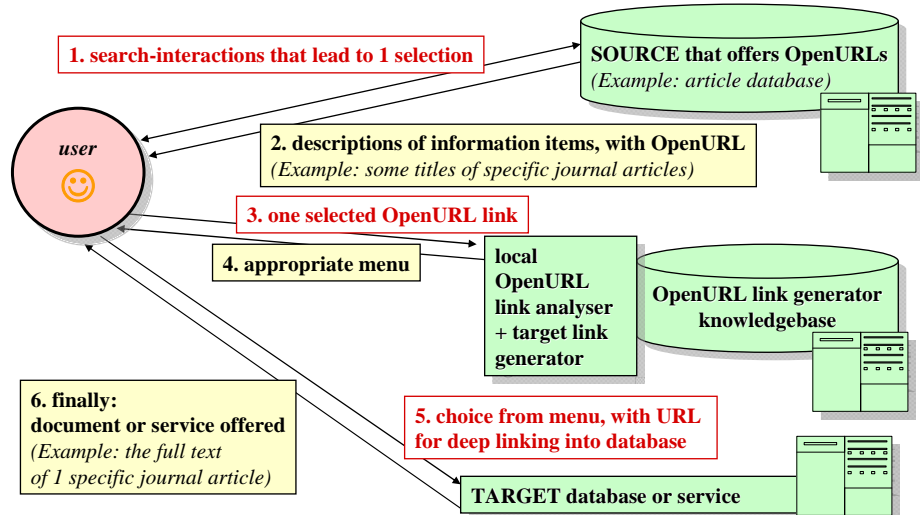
1. search-interactions that lead to 1 selection

SOURCE that offers OpenURLs
(Example: article database)

user
☺

2. descriptions of information items, with OpenURL
(Example: some titles of specific journal articles)

3. one selected OpenURL link

4. appropriate menu

local OpenURL link analyser + target link generator

OpenURL link generator knowledgebase

6. finally:
document or service offered
(Example: the full text of 1 specific journal article)

5. choice from menu, with URL for deep linking into database

TARGET database or service